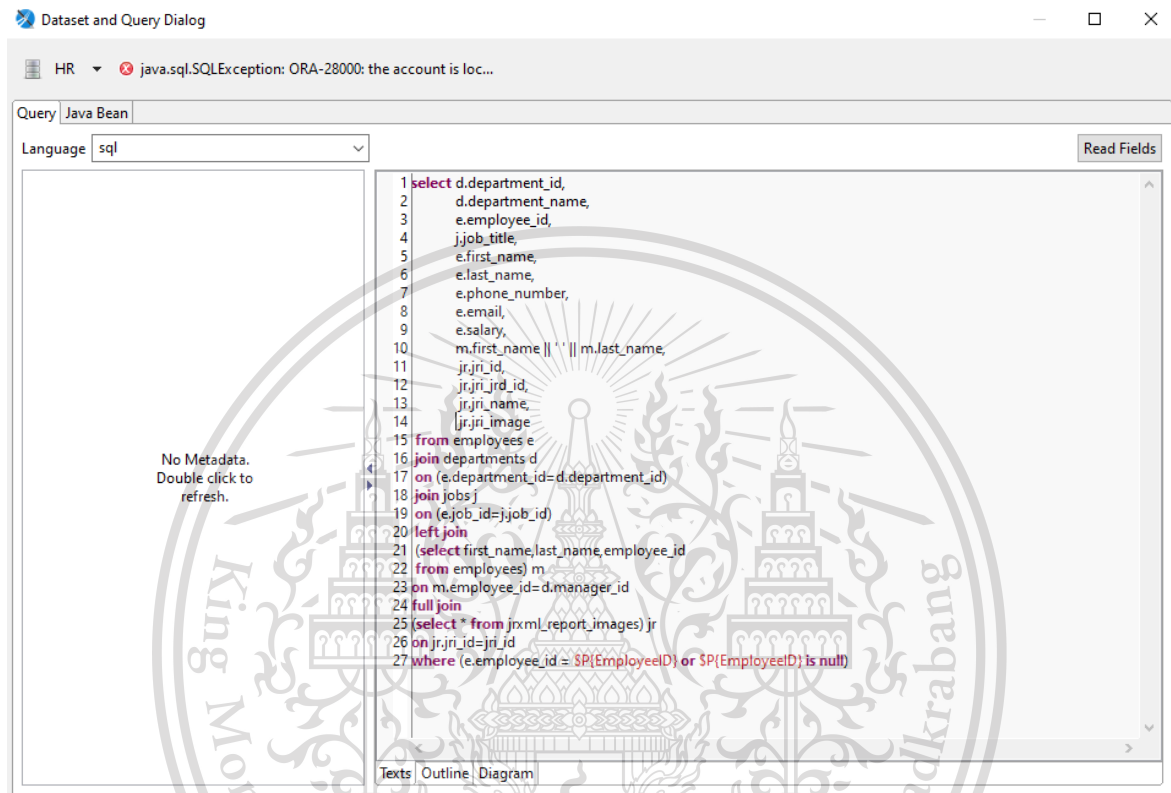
Dataset and Query Dialog

HR java.sql.SQLException: ORA-28000: the account is loc...

Query Java Bean

Language sql

Read Fields

No Metadata. Double click to refresh.

1 select d.department_id,
2 d.department_name,
3 e.employee_id,
4 j.job_title,
5 e.first_name,
6 e.last_name,
7 e.phone_number,
8 e.email,
9 e.salary,
10 m.first_name || ' ' || m.last_name,
11 jr.jri_id,
12 jr.jri_jrd_id,
13 jr.jri_name,
14 jr.jri_image
15 from employees e
16 join departments d
17 on (e.department_id=d.department_id)
18 join jobs j
19 on (e.job_id=j.job_id)
20 left join
21 (select first_name,last_name,employee_id
22 from employees) m
23 on m.employee_id=d.manager_id
24 full join
25 (select * from jrxml_report_images) jr
26 on jr.jri_id=jri_id
27 where (e.employee_id = $P{EmployeeID} or $P{EmployeeID} is null)

Texts Outline Diagram

King Mongkut's Institute of Technology Ladkrabang